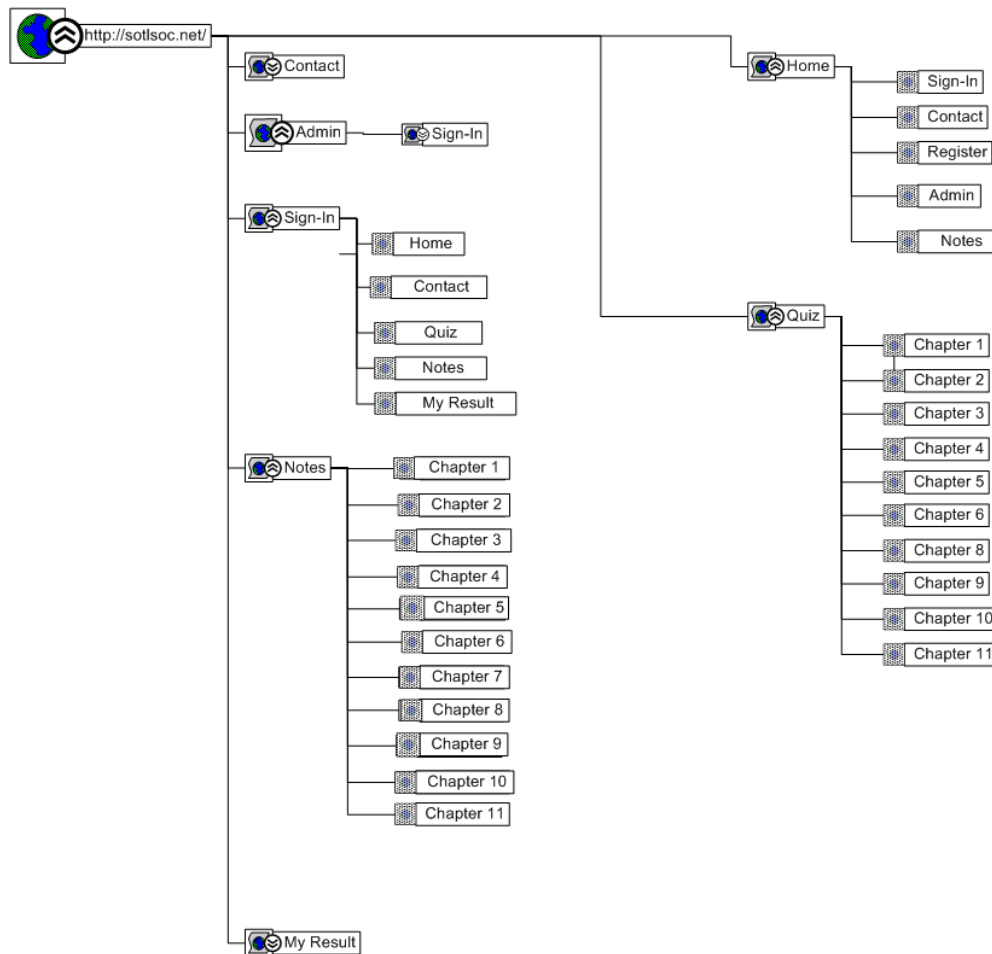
http://sotlsoc.net/

Contact

Admin
Sign-In

Sign-In
Home
Contact
Quiz
Notes
My Result

Notes
Chapter 1
Chapter 2
Chapter 3
Chapter 4
Chapter 5
Chapter 6
Chapter 7
Chapter 8
Chapter 9
Chapter 10
Chapter 11

My Result

Home
Sign-In
Contact
Register
Admin
Notes

Quiz
Chapter 1
Chapter 2
Chapter 3
Chapter 4
Chapter 5
Chapter 6
Chapter 8
Chapter 9
Chapter 10
Chapter 11